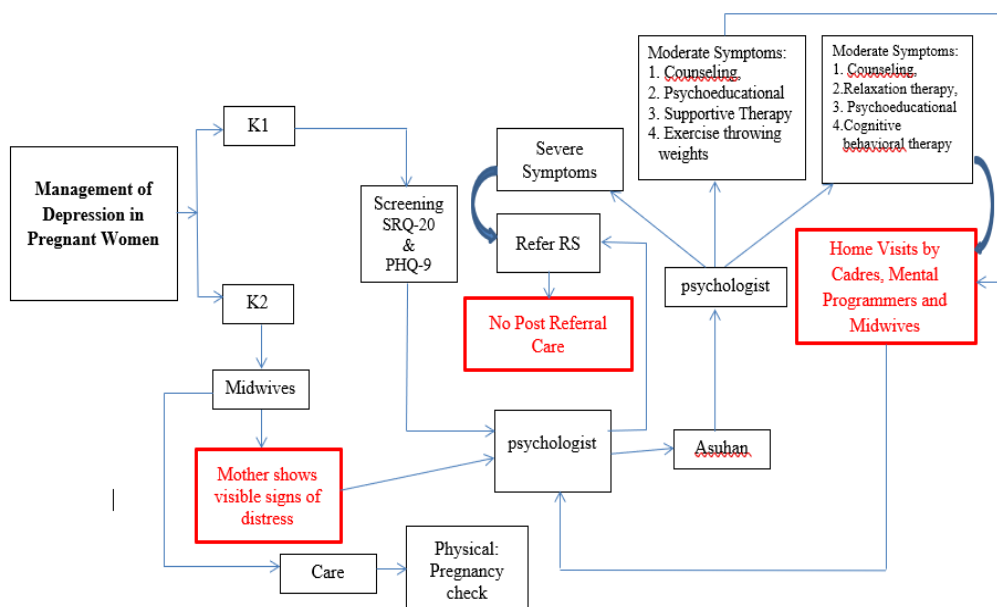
Management of Depression in Pregnant Women

K1

K2

Screening SRQ-20 & PHQ-9

Severe Symptoms

Refer RS

No Post Referral Care

Moderate Symptoms:
1. Counseling.
2. Psychoeducational
3. Supportive Therapy
4. Exercise throwing weights

Moderate Symptoms:
1. Counseling.
2.Relaxation therapy,
3. Psychoeducational
4.Cognitive behavioral therapy

psychologist

Home Visits by Cadres, Mental Programmers and Midwives

Midwives

Mother shows visible signs of distress

psychologist

Asuhan

Care

Physical: Pregnancy check